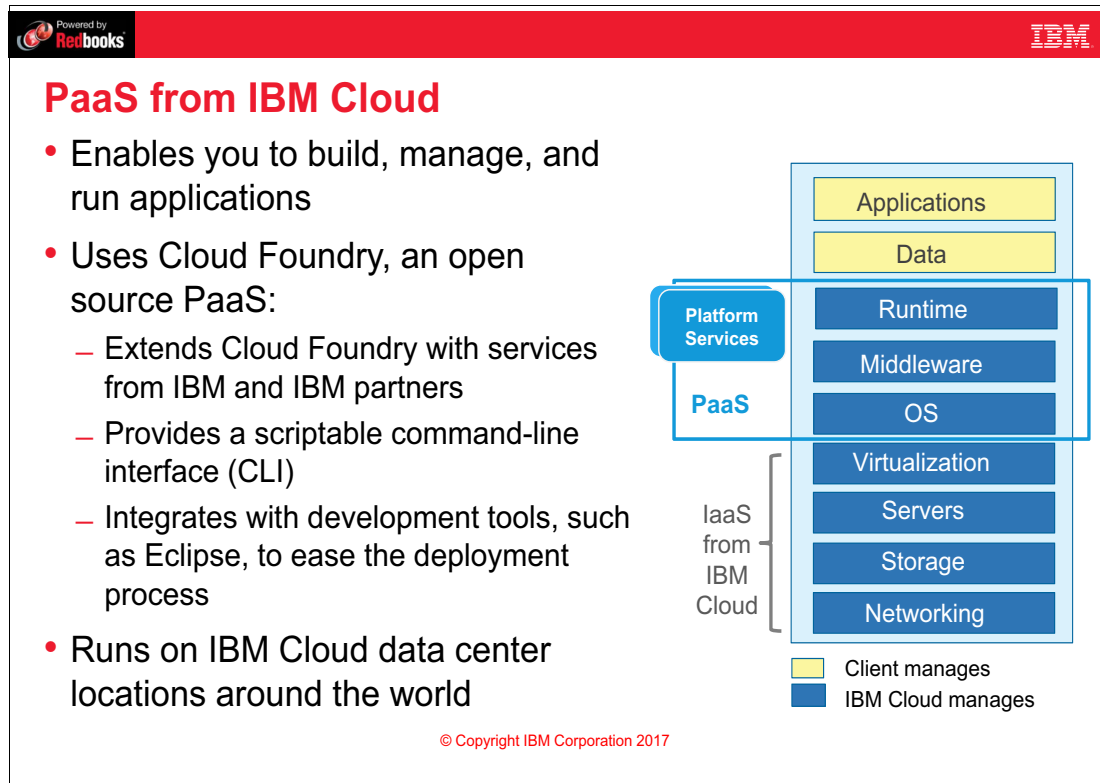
Powered by Redbooks

IBM

PaaS from IBM Cloud

• Enables you to build, manage, and run applications

• Uses Cloud Foundry, an open source PaaS:
– Extends Cloud Foundry with services from IBM and IBM partners
– Provides a scriptable command-line interface (CLI)
– Integrates with development tools, such as Eclipse, to ease the deployment process

• Runs on IBM Cloud data center locations around the world

Applications
Data
Platform Services
Runtime
Middleware
PaaS
OS
Virtualization
Servers
IaaS from IBM Cloud
Storage
Networking

Client manages
IBM Cloud manages

© Copyright IBM Corporation 2017